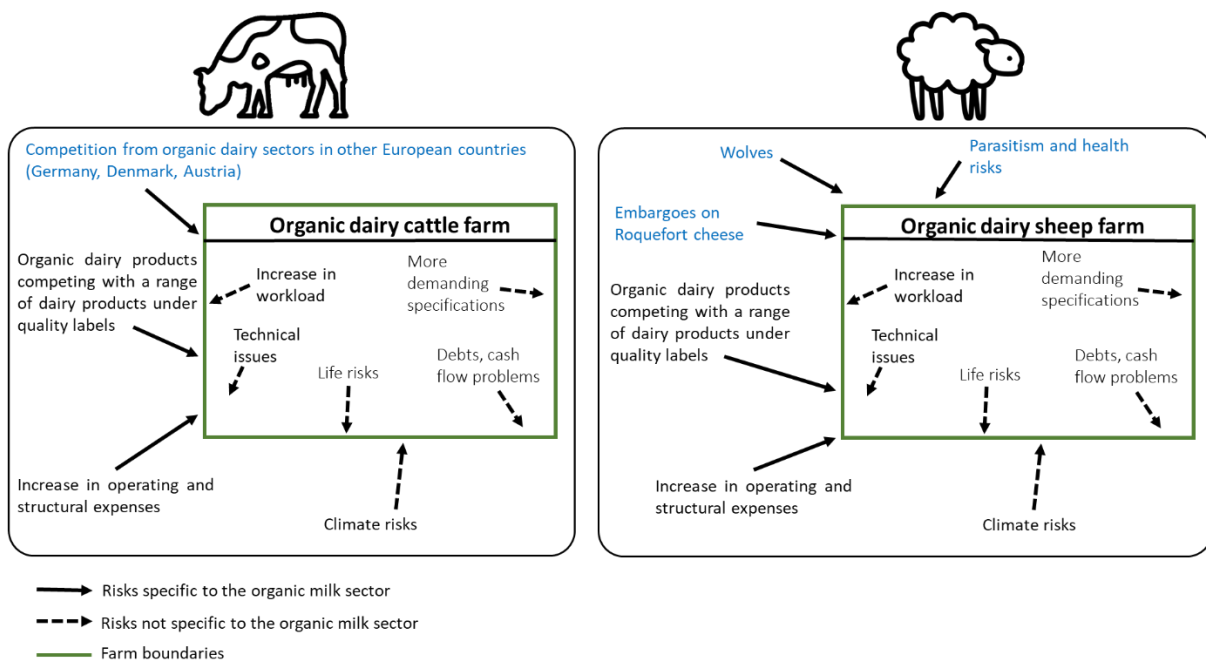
Competition from organic dairy sectors in other European countries (Germany, Denmark, Austria)

Organic dairy cattle farm

Organic dairy products competing with a range of dairy products under quality labels

Increase in workload

More demanding specifications

Technical issues

Life risks

Debts, cash flow problems

Increase in operating and structural expenses

Climate risks

Wolves

Parasitism and health risks

Embargoes on Roquefort cheese

Organic dairy sheep farm

Organic dairy products competing with a range of dairy products under quality labels

Increase in workload

More demanding specifications

Technical issues

Life risks

Debts, cash flow problems

Increase in operating and structural expenses

Climate risks

Risks specific to the organic milk sector

Risks not specific to the organic milk sector

Farm boundaries